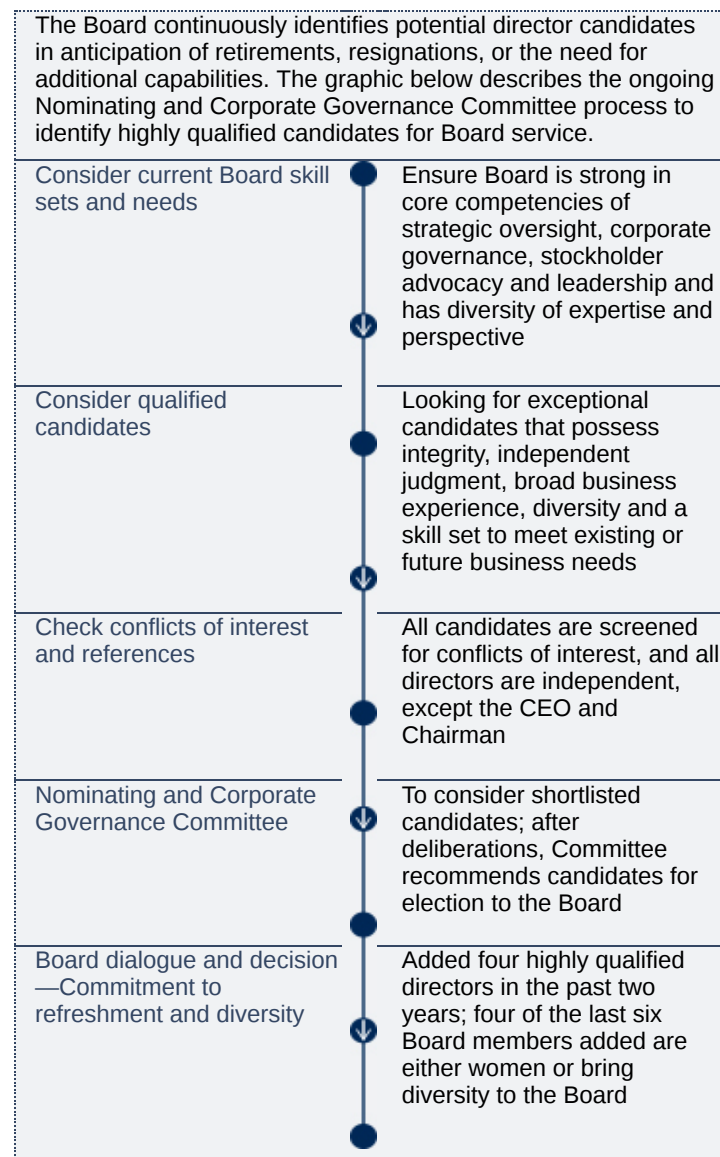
The Board continuously identifies potential director candidates in anticipation of retirements, resignations, or the need for additional capabilities. The graphic below describes the ongoing Nominating and Corporate Governance Committee process to identify highly qualified candidates for Board service.

Consider current Board skill sets and needs

Ensure Board is strong in core competencies of strategic oversight, corporate governance, stockholder advocacy and leadership and has diversity of expertise and perspective

Consider qualified candidates

Looking for exceptional candidates that possess integrity, independent judgment, broad business experience, diversity and a skill set to meet existing or future business needs

Check conflicts of interest and references

All candidates are screened for conflicts of interest, and all directors are independent, except the CEO and Chairman

Nominating and Corporate Governance Committee

To consider shortlisted candidates; after deliberations, Committee recommends candidates for election to the Board

Board dialogue and decision—Commitment to refreshment and diversity

Added four highly qualified directors in the past two years; four of the last six Board members added are either women or bring diversity to the Board